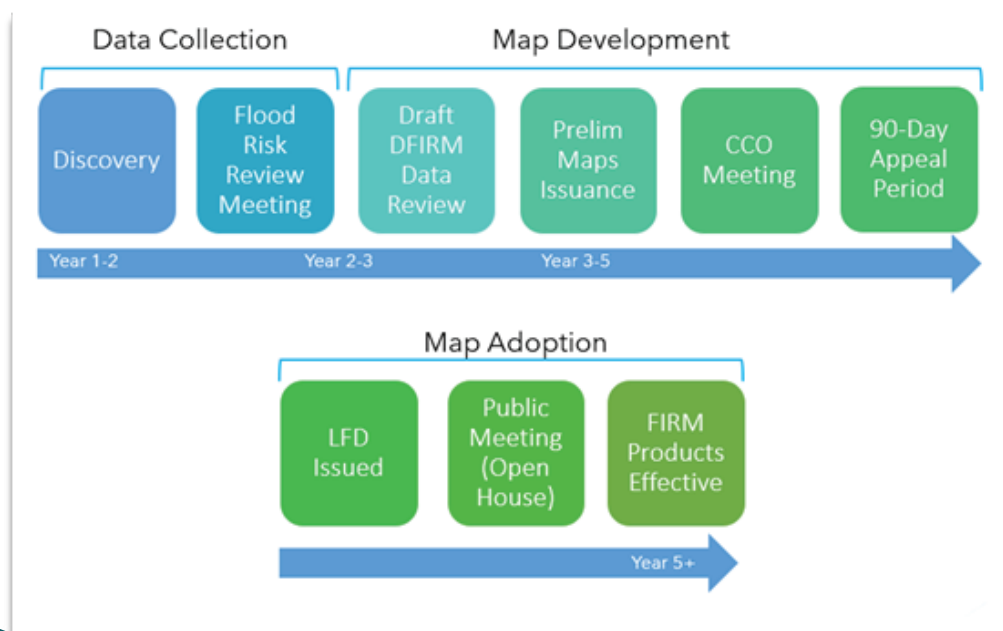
Data Collection

Map Development

Discovery

Flood Risk Review Meeting

Draft DFIRM Data Review

Prelim Maps Issuance

CCO Meeting

90-Day Appeal Period

Year 1-2

Year 2-3

Year 3-5

Map Adoption

LFD Issued

Public Meeting (Open House)

FIRM Products Effective

Year 5+